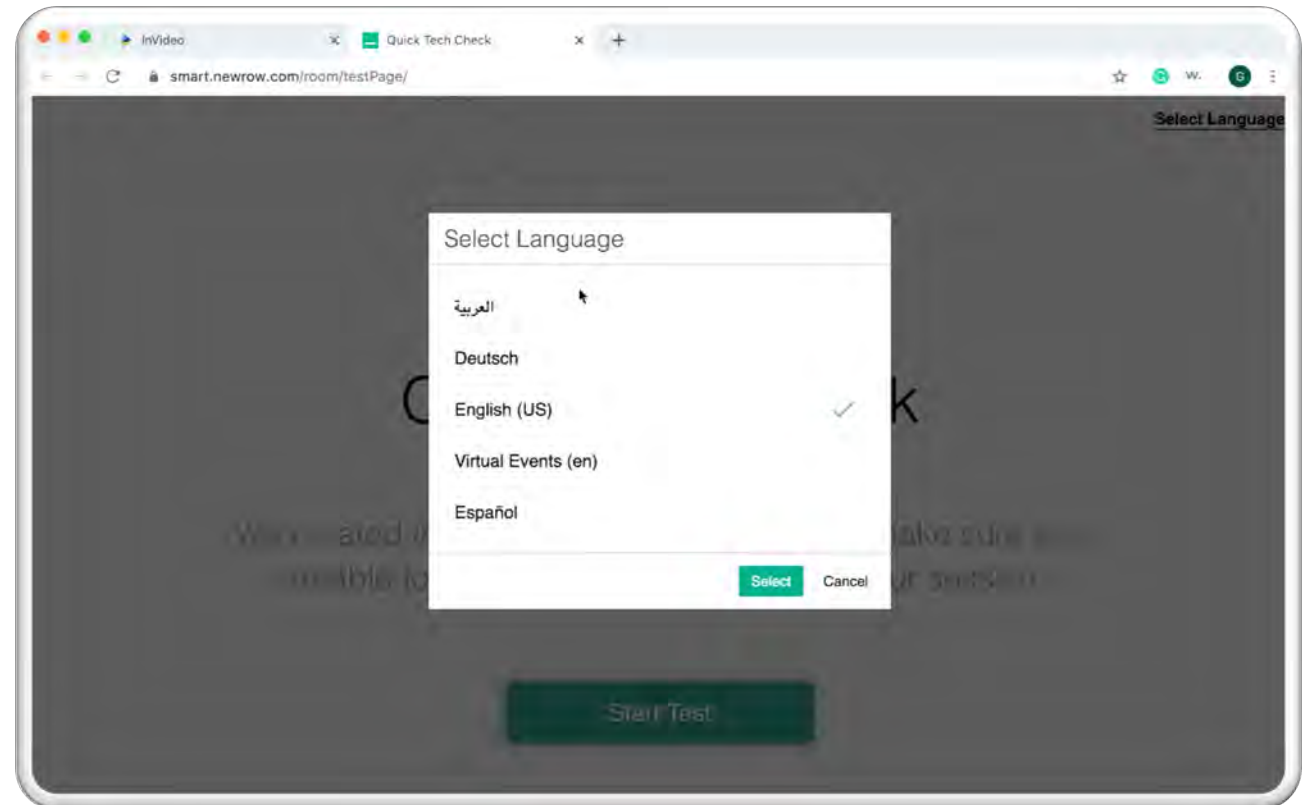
InVideo
Quick Tech Check
smart.newrow.com/room/testPage/
W.
G
Select Language

Select Language

العربية
Deutsch
English (US)
Virtual Events (en)
Español

Select
Cancel

C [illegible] k

W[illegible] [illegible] ake sure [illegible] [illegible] ur session.

Start Test